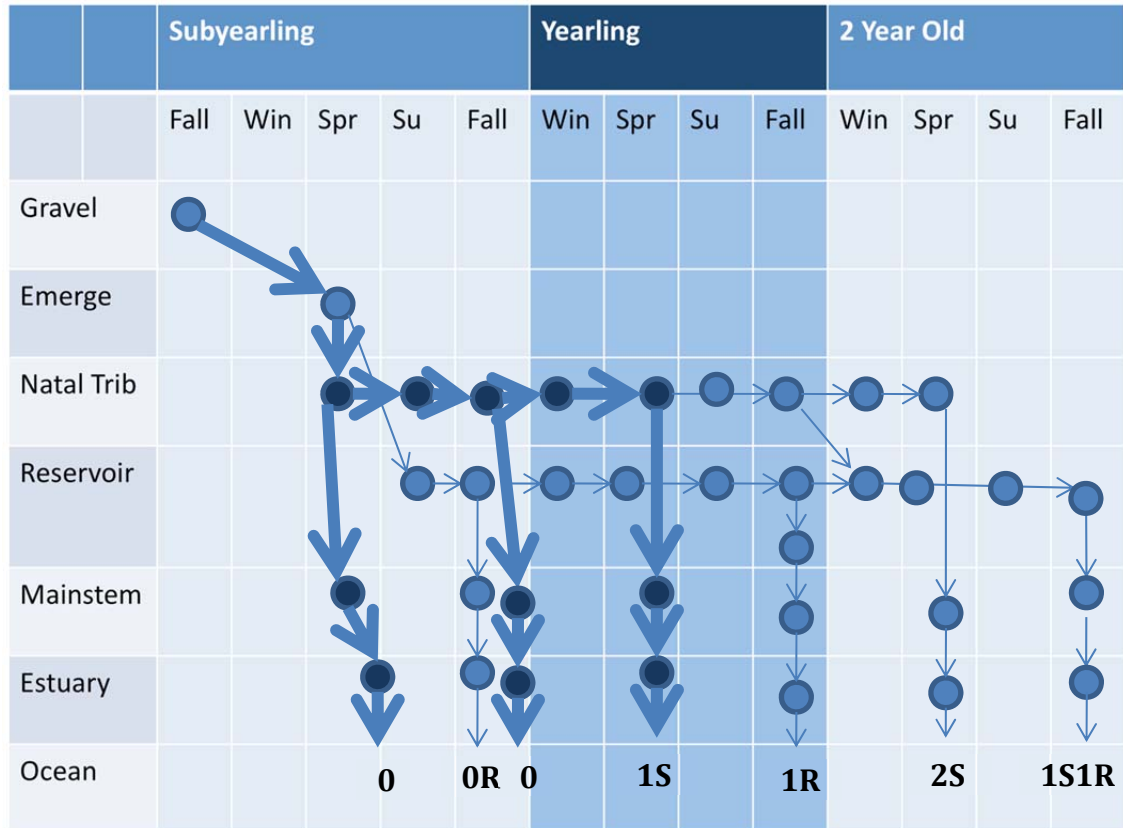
| | | Subyearling | | | | | Yearling | | | | 2 Year Old | | | |
|---|---|---|---|---|---|---|---|---|---|---|---|---|---|---|
| | | Fall | Win | Spr | Su | Fall | Win | Spr | Su | Fall | Win | Spr | Su | Fall |
| Gravel | | | | | | | | | | | | | | |
| Emerge | | | | | | | | | | | | | | |
| Natal Trib | | | | | | | | | | | | | | |
| Reservoir | | | | | | | | | | | | | | |
| Mainstem | | | | | | | | | | | | | | |
| Estuary | | | | | | | | | | | | | | |
| Ocean | | | | 0 | | 0R 0 | | 1S | | 1R | | 2S | | 1S1R |